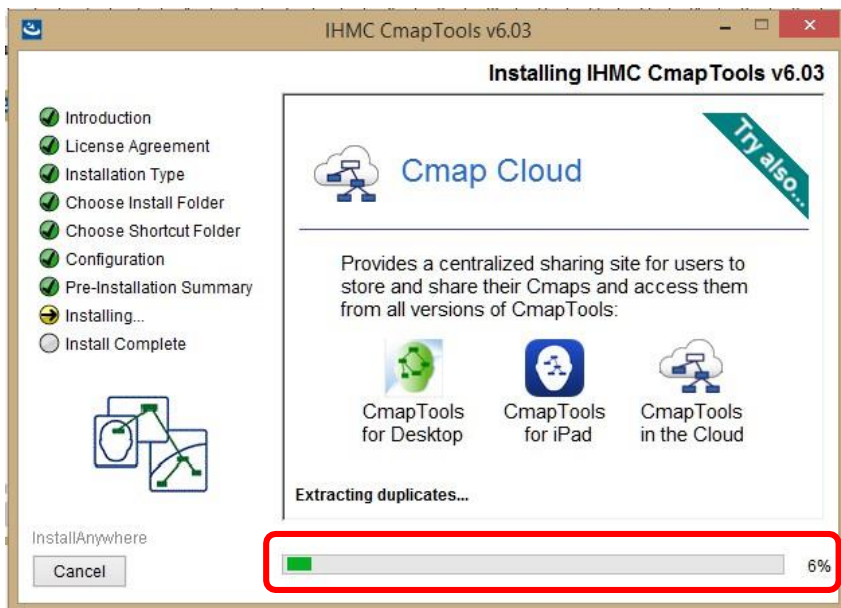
IHMC CmapTools v6.03

Installing IHMC CmapTools v6.03

Introduction
License Agreement
Installation Type
Choose Install Folder
Choose Shortcut Folder
Configuration
Pre-Installation Summary
Installing...
Install Complete

Try also...

Cmap Cloud

Provides a centralized sharing site for users to store and share their Cmaps and access them from all versions of CmapTools:

CmapTools for Desktop

CmapTools for iPad

CmapTools in the Cloud

Extracting duplicates...

InstallAnywhere

Cancel

6%